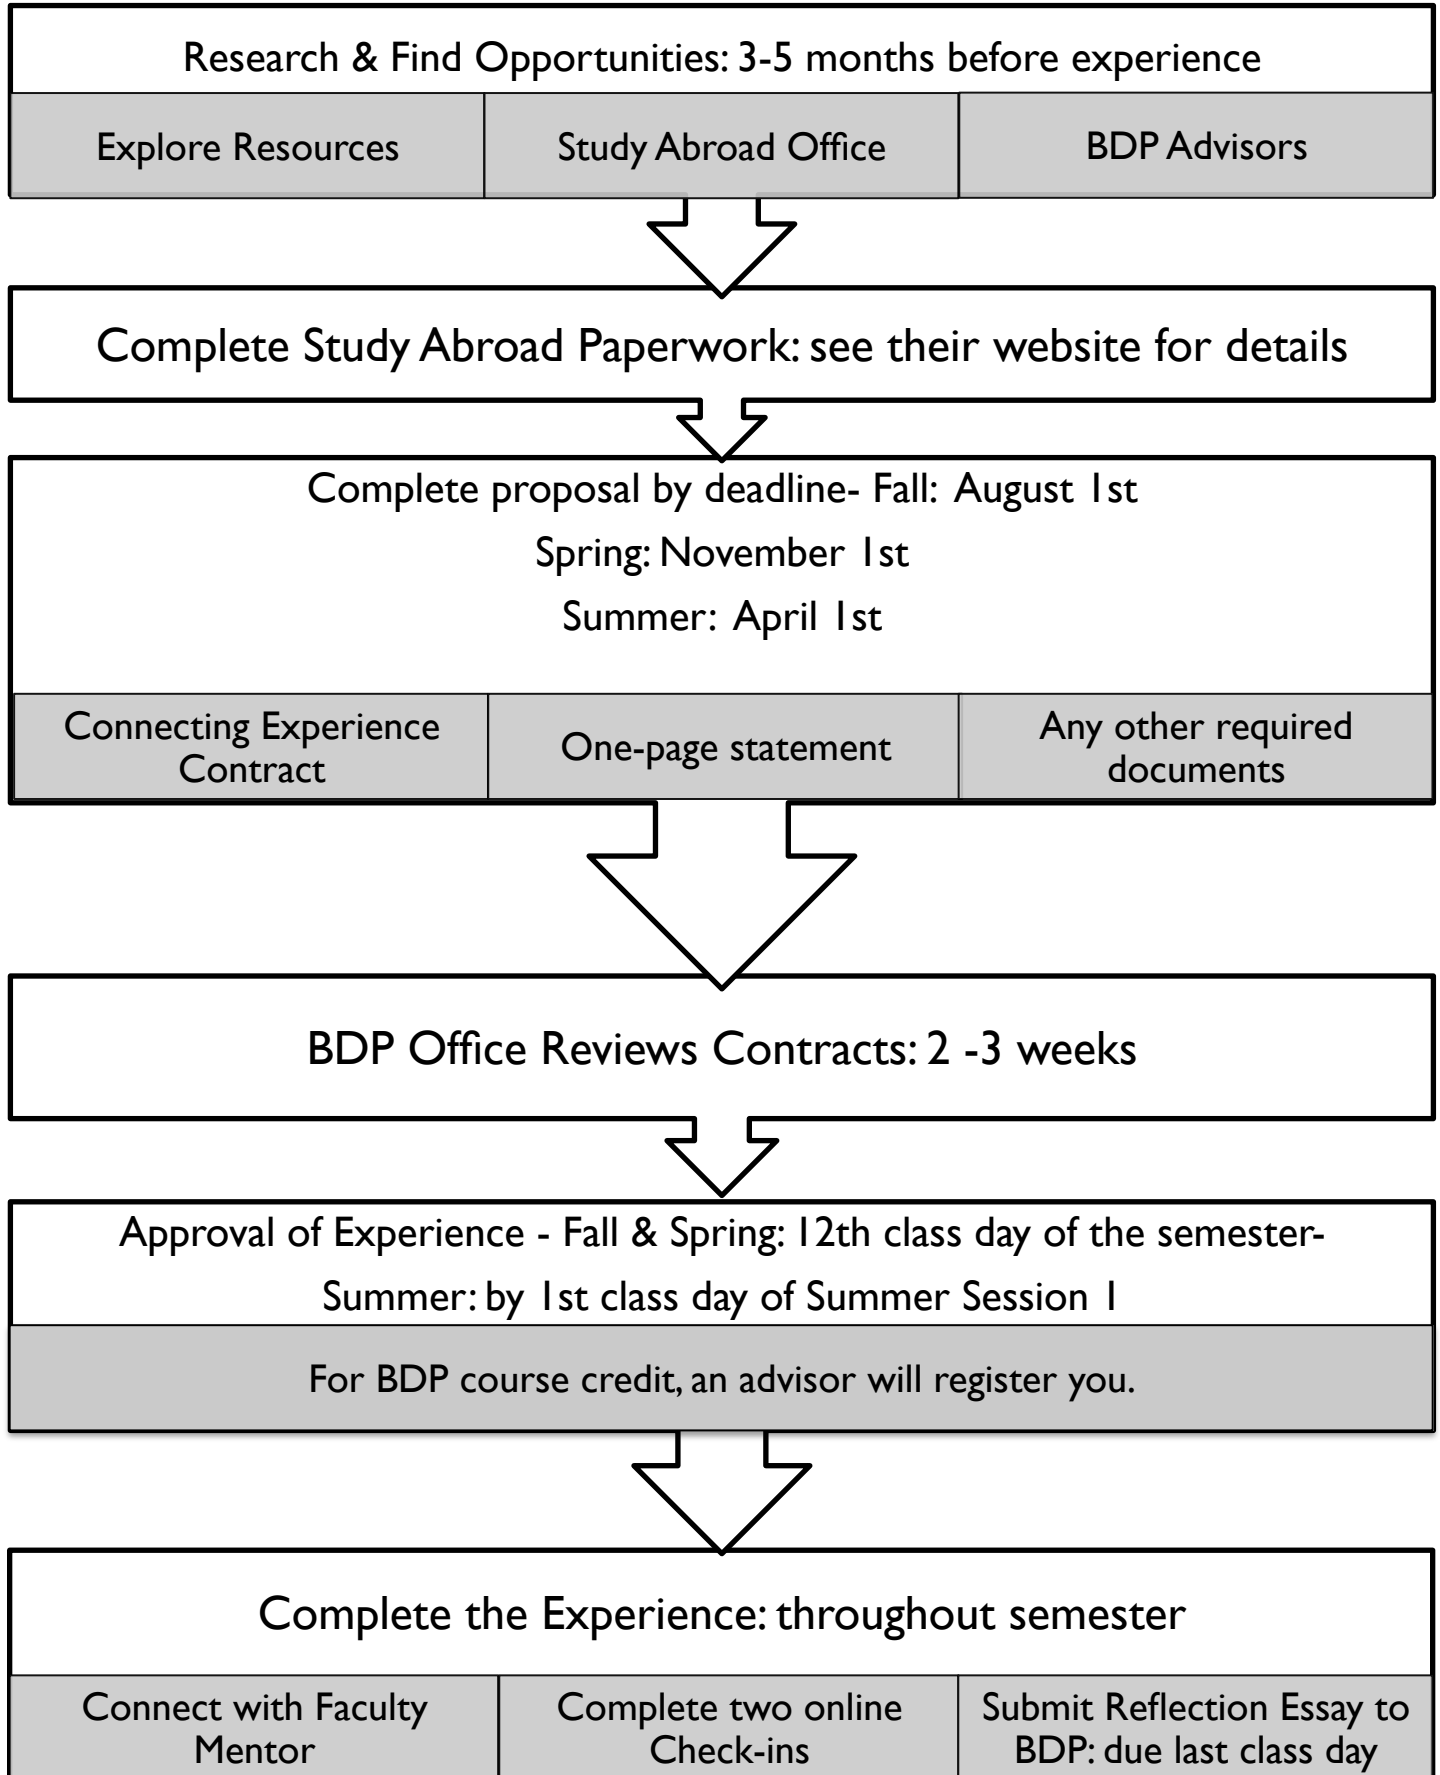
Research & Find Opportunities: 3-5 months before experience

Explore Resources

Study Abroad Office

BDP Advisors

Complete Study Abroad Paperwork: see their website for details

Complete proposal by deadline- Fall: August 1st

Spring: November 1st

Summer: April 1st

Connecting Experience Contract

One-page statement

Any other required documents

BDP Office Reviews Contracts: 2 -3 weeks

Approval of Experience - Fall & Spring: 12th class day of the semester-

Summer: by 1st class day of Summer Session 1

For BDP course credit, an advisor will register you.

Complete the Experience: throughout semester

Connect with Faculty Mentor

Complete two online Check-ins

Submit Reflection Essay to BDP: due last class day